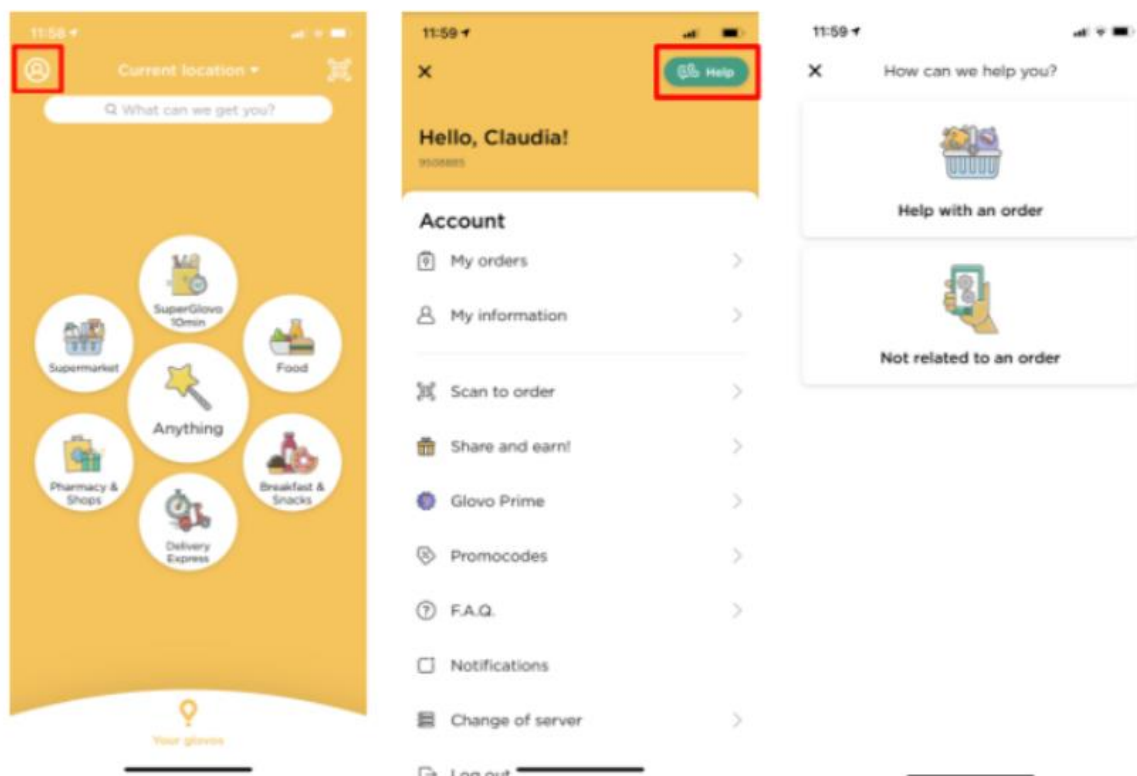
11:58

Current location

What can we get you?

SuperGlovo 10min

Supermarket

Food

Anything

Pharmacy & Shops

Breakfast & Snacks

Delivery Express

Your glovos

11:59

Help

Hello, Claudia!

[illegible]

Account

My orders

My information

Scan to order

Share and earn!

Glovo Prime

Promocodes

F.A.Q.

Notifications

Change of server

Log out

11:59

How can we help you?

Help with an order

Not related to an order